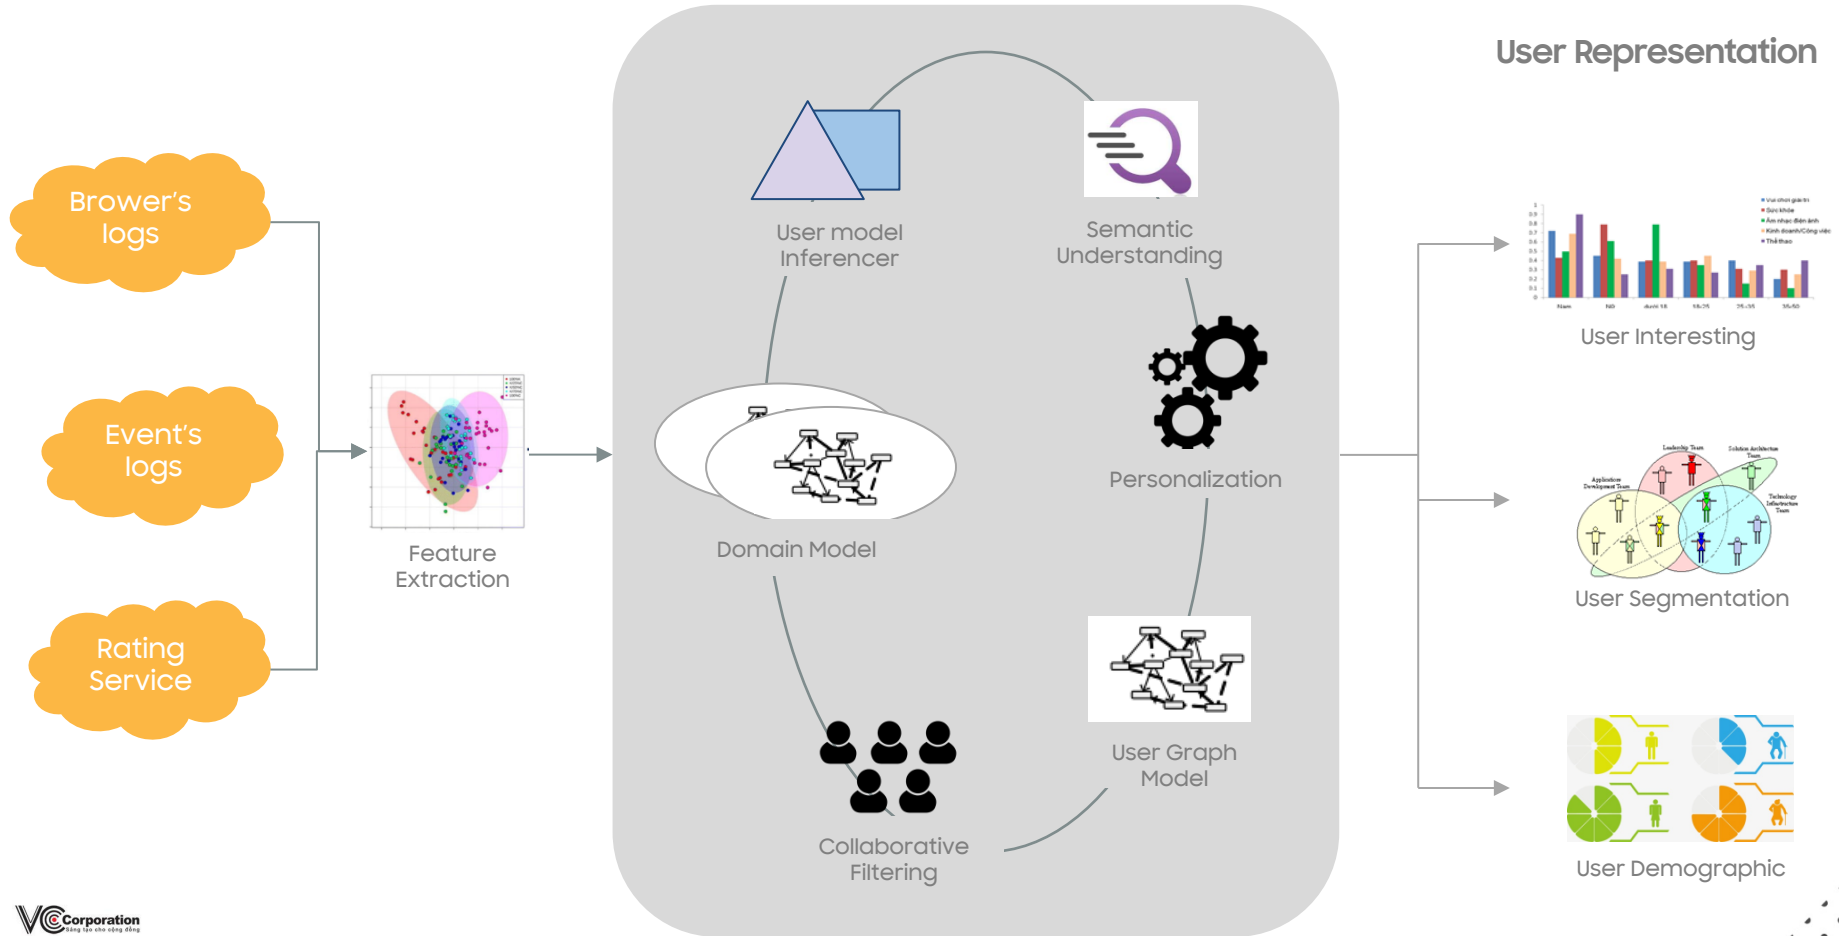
User Representation

Brower's logs

Event's logs

Rating Service

Feature Extraction

User model Inferencer

Semantic Understanding

Domain Model

Personalization

User Graph Model

Collaborative Filtering

User Interesting

User Segmentation

User Demographic

VCCorporation